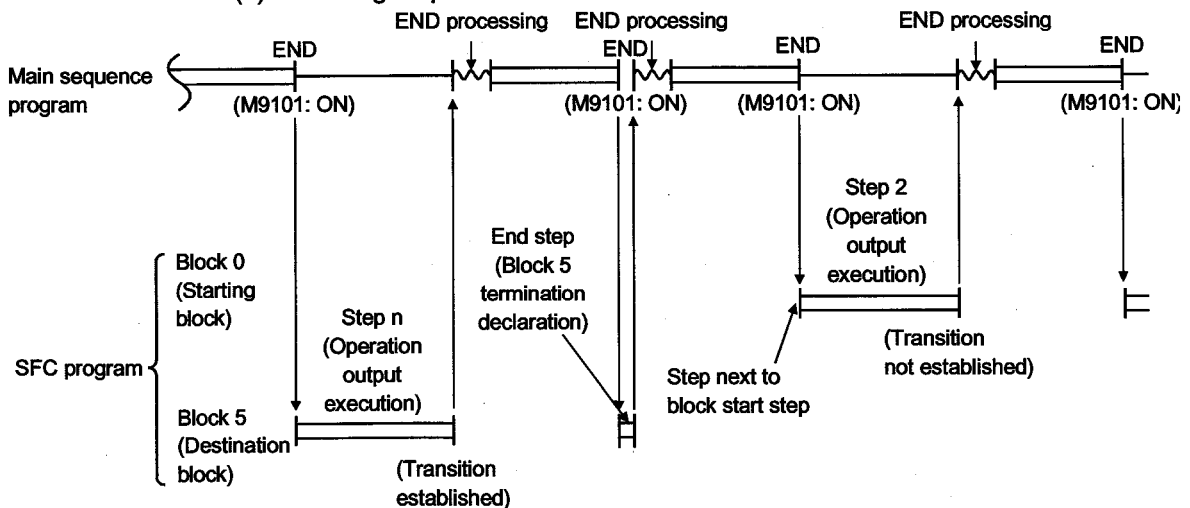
END processing
END processing
END processing
END
END
END
END
Main sequence program
(M9101: ON)
(M9101: ON)
(M9101: ON)
(M9101: ON)
Step 2 (Operation output execution)
End step (Block 5 termination declaration)
Block 0 (Starting block)
Step n (Operation output execution)
(Transition not established)
SFC program
Step next to block start step
Block 5 (Destination block)
(Transition established)